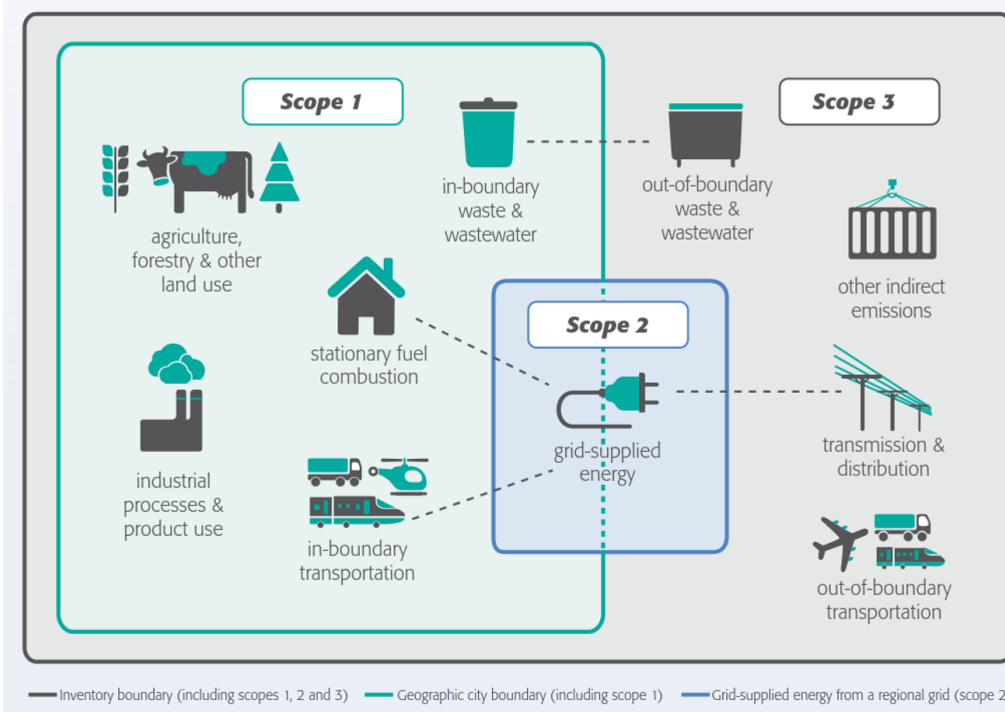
Scope 1

in-boundary waste & wastewater

out-of-boundary waste & wastewater

Scope 3

agriculture, forestry & other land use

other indirect emissions

stationary fuel combustion

Scope 2

grid-supplied energy

transmission & distribution

industrial processes & product use

in-boundary transportation

out-of-boundary transportation

Inventory boundary (including scopes 1, 2 and 3) Geographic city boundary (including scope 1) Grid-supplied energy from a regional grid (scope 2